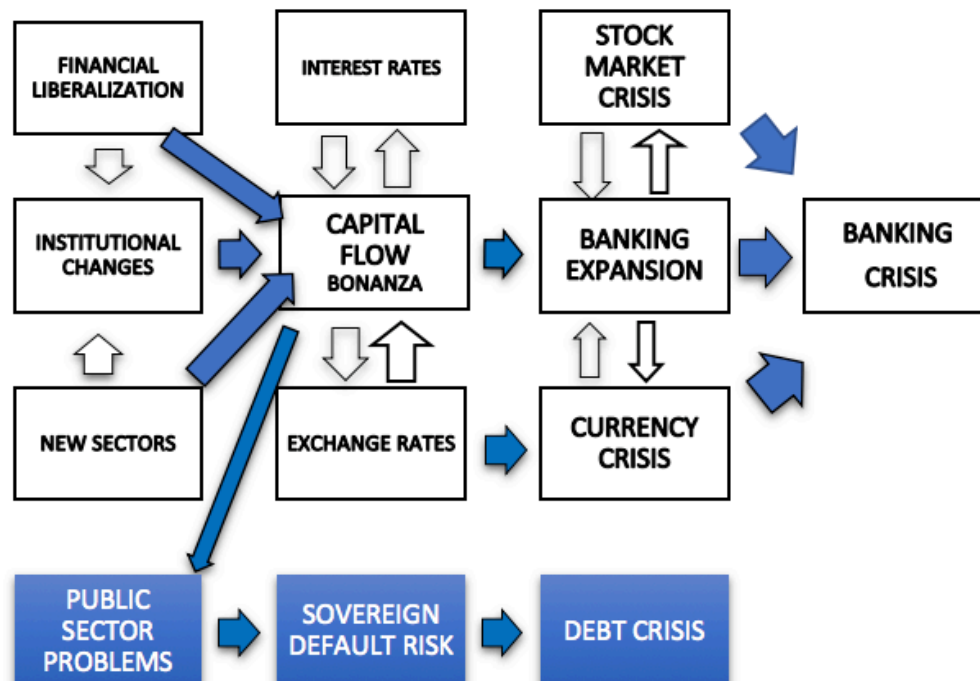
FINANCIAL LIBERALIZATION

INTEREST RATES

STOCK MARKET CRISIS

INSTITUTIONAL CHANGES

CAPITAL FLOW BONANZA

BANKING EXPANSION

BANKING CRISIS

NEW SECTORS

EXCHANGE RATES

CURRENCY CRISIS

PUBLIC SECTOR PROBLEMS

SOVEREIGN DEFAULT RISK

DEBT CRISIS